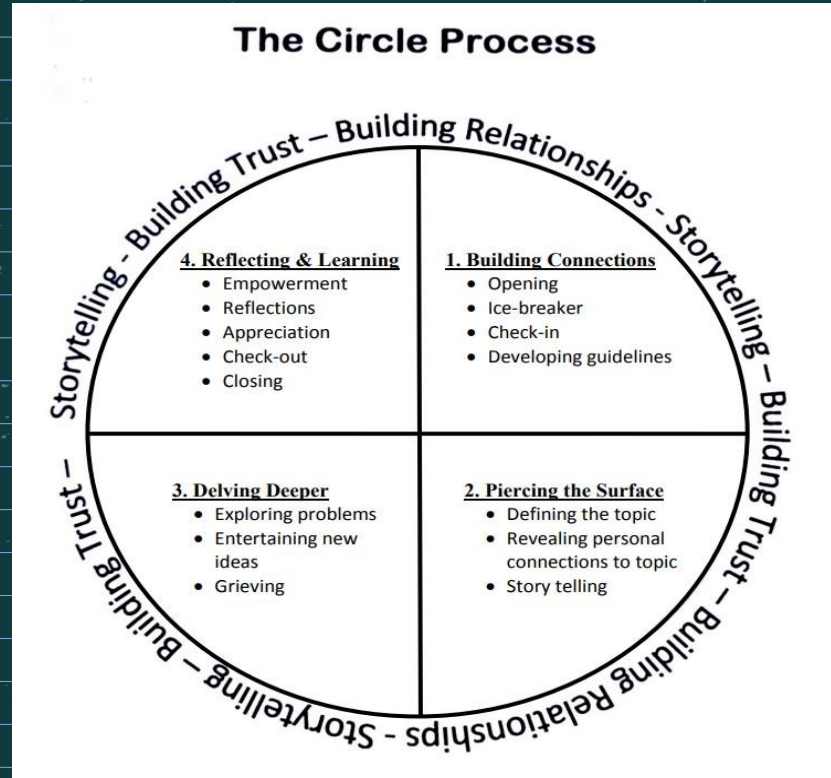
The Circle Process

Storytelling - Building Trust – Building Relationships - Storytelling – Building Trust – Building Relationships - Storytelling – Building Trust –

4. Reflecting & Learning
- Empowerment
- Reflections
- Appreciation
- Check-out
- Closing

1. Building Connections
- Opening
- Ice-breaker
- Check-in
- Developing guidelines

3. Delving Deeper
- Exploring problems
- Entertaining new ideas
- Grieving

2. Piercing the Surface
- Defining the topic
- Revealing personal connections to topic
- Story telling